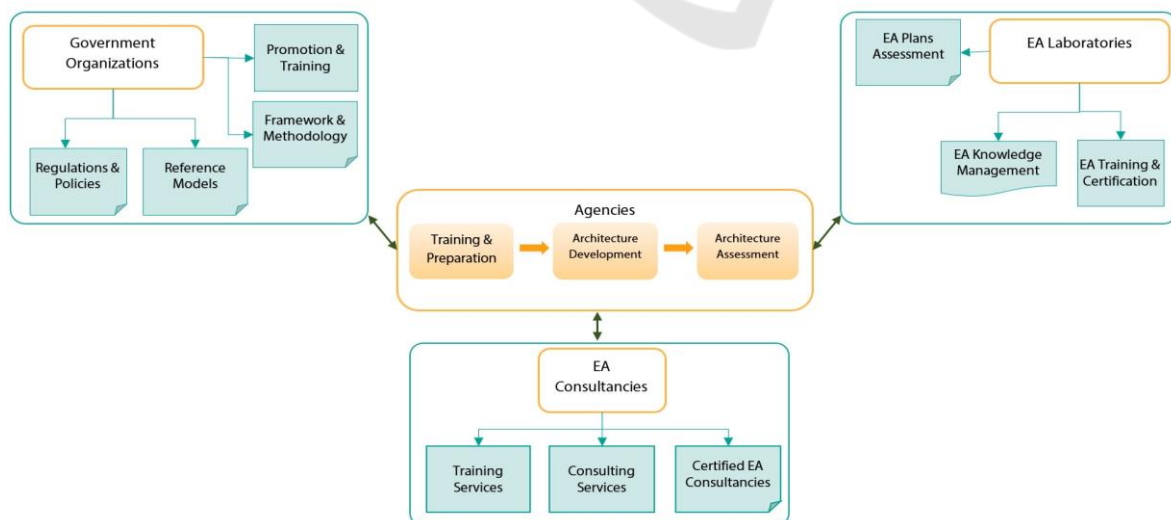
Government Organizations

Promotion & Training

Framework & Methodology

Regulations & Policies

Reference Models

EA Plans Assessment

EA Laboratories

EA Knowledge Management

EA Training & Certification

Agencies

Training & Preparation

Architecture Development

Architecture Assessment

EA Consultancies

Training Services

Consulting Services

Certified EA Consultancies